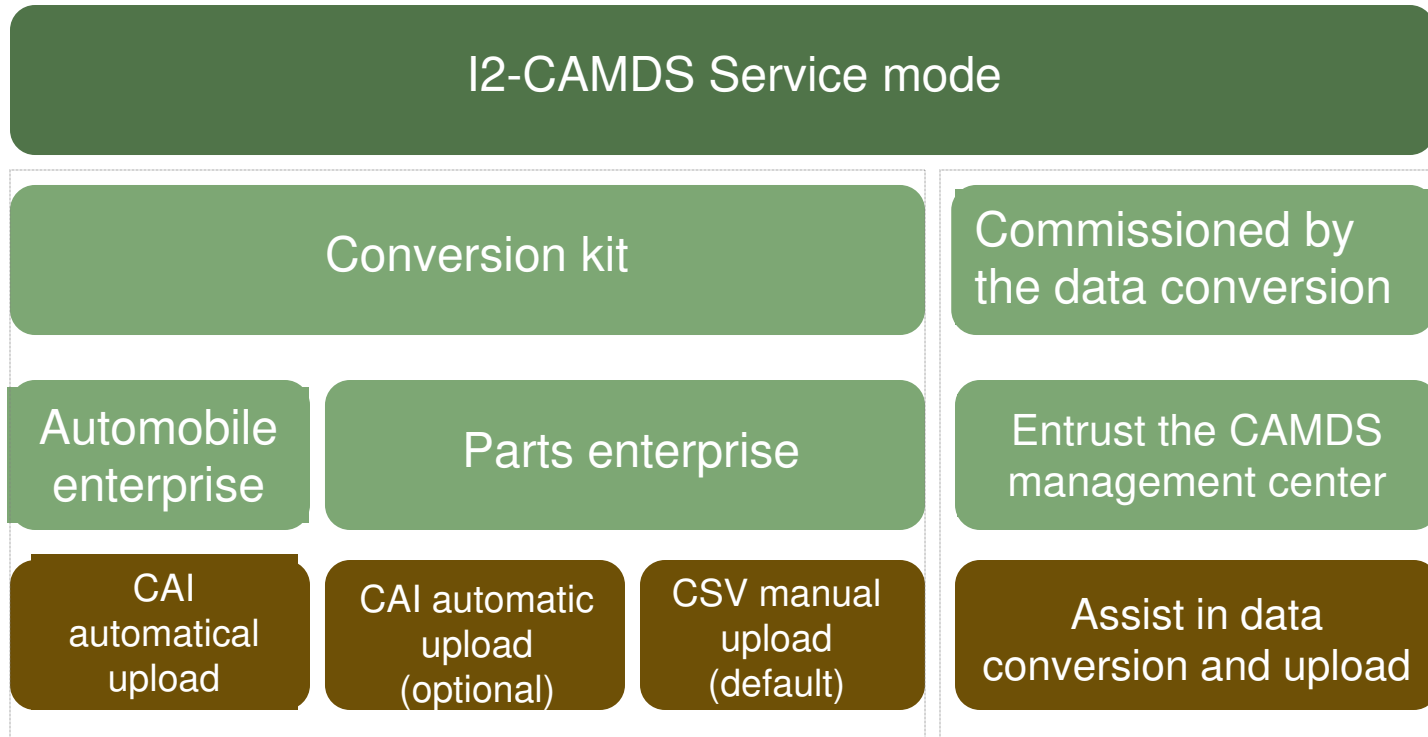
I2-CAMDS Service mode

Conversion kit

Commissioned by the data conversion

Automobile enterprise

Parts enterprise

Entrust the CAMDS management center

CAI automatical upload

CAI automatic upload (optional)

CSV manual upload (default)

Assist in data conversion and upload